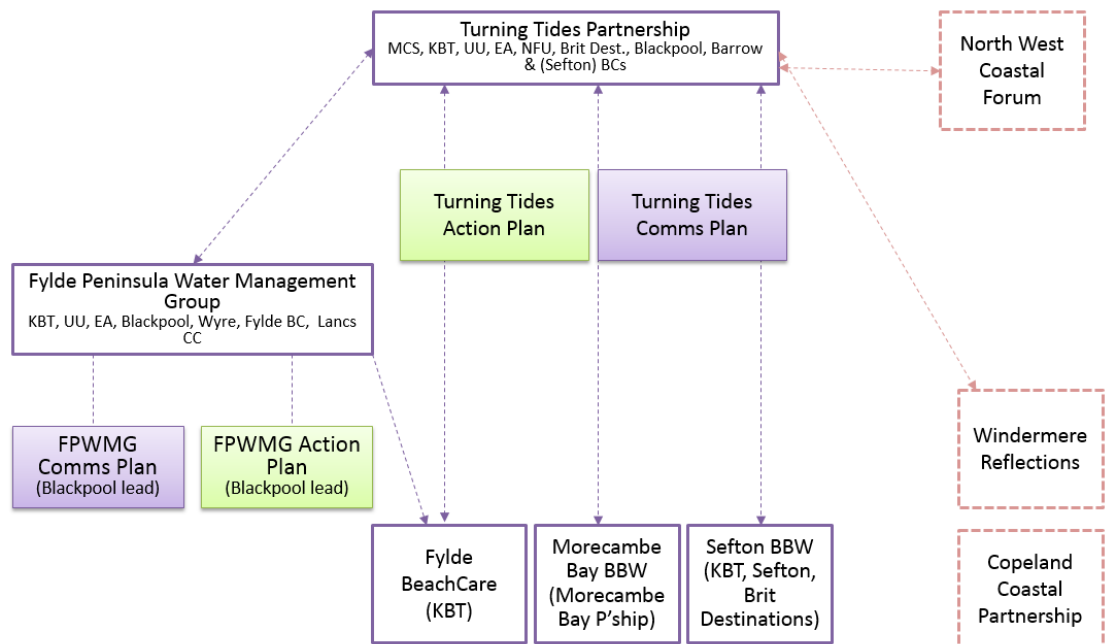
Turning Tides Partnership
MCS, KBT, UU, EA, NFU, Brit Dest., Blackpool, Barrow & (Sefton) BCs

North West Coastal Forum

Turning Tides Action Plan

Turning Tides Comms Plan

Fylde Peninsula Water Management Group
KBT, UU, EA, Blackpool, Wyre, Fylde BC, Lancs CC

FPWMG Comms Plan
(Blackpool lead)

FPWMG Action Plan
(Blackpool lead)

Windermere Reflections

Fylde BeachCare (KBT)

Morecambe Bay BBW (Morecambe Bay P'ship)

Sefton BBW (KBT, Sefton, Brit Destinations)

Copeland Coastal Partnership